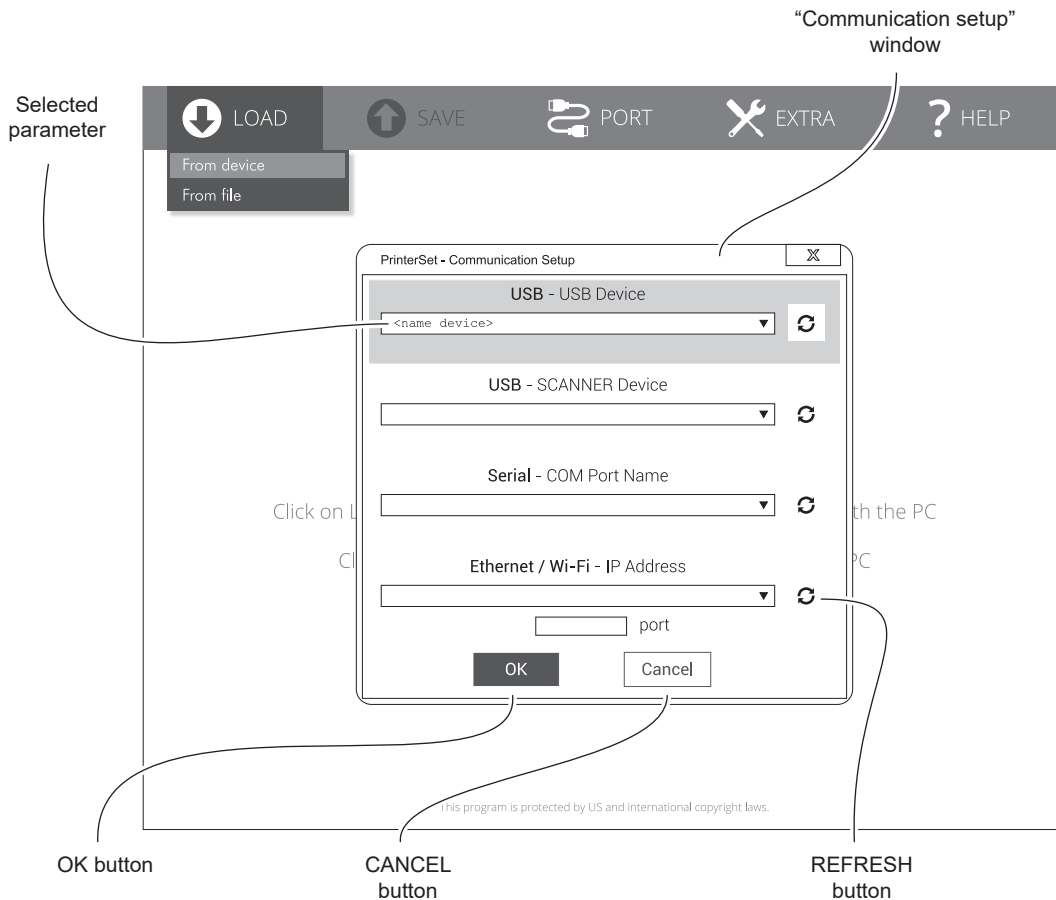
"Communication setup" window

Selected parameter

LOAD SAVE PORT EXTRA HELP

From device
From file

PrinterSet - Communication Setup X

USB - USB Device
<name device>

USB - SCANNER Device

Serial - COM Port Name

Click on L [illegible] th the PC

Cl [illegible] PC

Ethernet / Wi-Fi - IP Address

port

OK Cancel

This program is protected by US and international copyright laws.

OK button

CANCEL button

REFRESH button